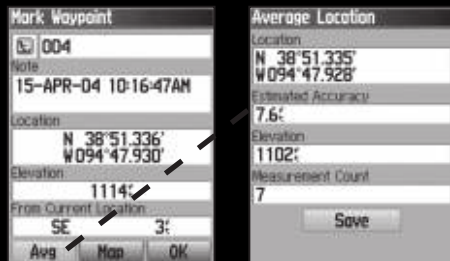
Mark Waypoint
004
Note
15-APR-04 10:16:47AM
Location
N 38°51.336'
W094°47.930'
Elevation
1114'
From Current Location
SE
3'
Avg
Map
OK

Average Location
Location
N 38°51.335'
W094°47.928'
Estimated Accuracy
7.6'
Elevation
1102'
Measurement Count
7
Save